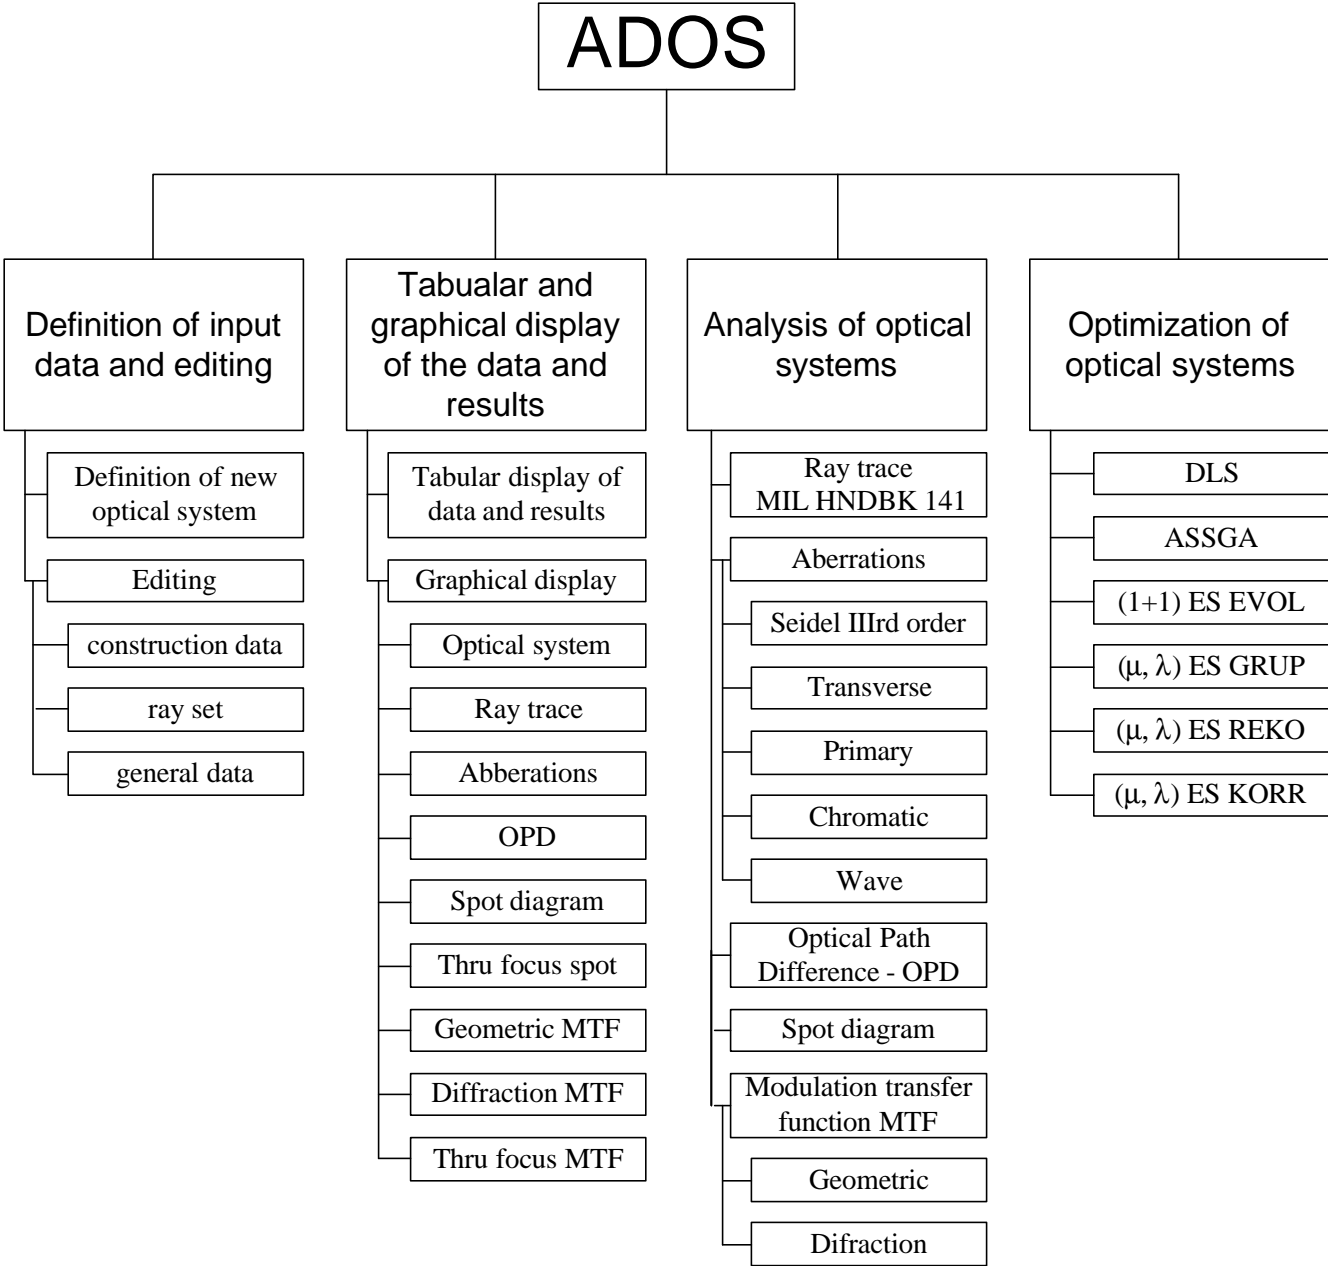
ADOS

Definition of input data and editing

Definition of new optical system

Editing

construction data

ray set

general data

Tabualar and graphical display of the data and results

Tabular display of data and results

Graphical display

Optical system

Ray trace

Abberations

OPD

Spot diagram

Thru focus spot

Geometric MTF

Diffraction MTF

Thru focus MTF

Analysis of optical systems

Ray trace MIL HNDBK 141

Aberrations

Seidel IIIrd order

Transverse

Primary

Chromatic

Wave

Optical Path Difference - OPD

Spot diagram

Modulation transfer function MTF

Geometric

Difraction

Optimization of optical systems

DLS

ASSGA

(1+1) ES EVOL

($\mu$, $\lambda$) ES GRUP

($\mu$, $\lambda$) ES REKO

($\mu$, $\lambda$) ES KORR